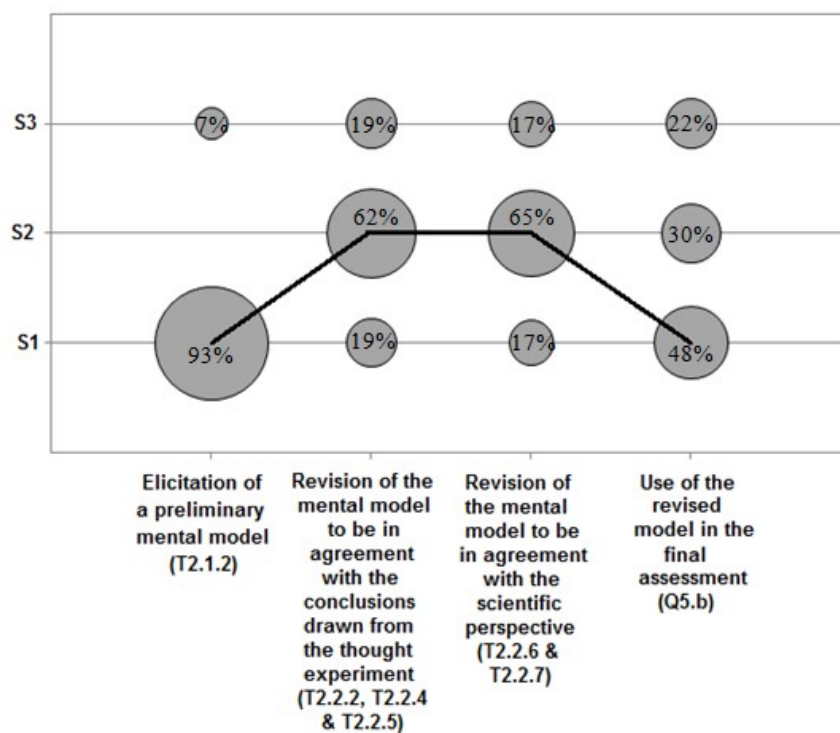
S3
S2
S1

7%
19%
17%
22%
62%
65%
30%
93%
19%
17%
48%

Elicitation of a preliminary mental model (T2.1.2)

Revision of the mental model to be in agreement with the conclusions drawn from the thought experiment (T2.2.2, T2.2.4 & T2.2.5)

Revision of the mental model to be in agreement with the scientific perspective (T2.2.6 & T2.2.7)

Use of the revised model in the final assessment (Q5.b)